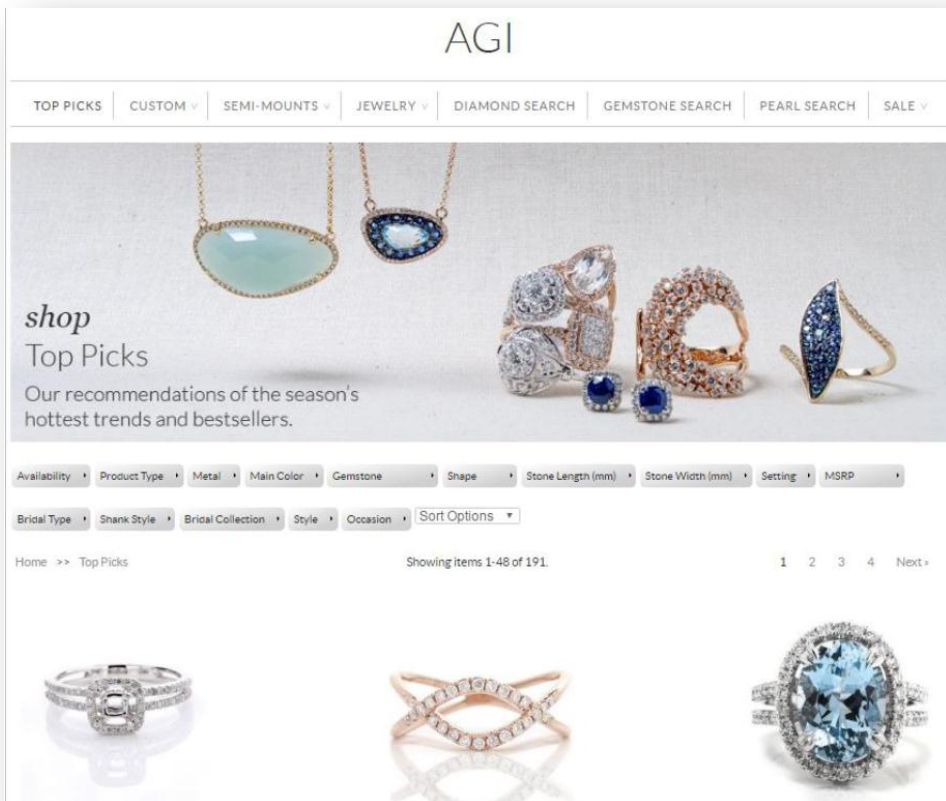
AGI

TOP PICKS | CUSTOM | SEMI-MOUNTS | JEWELRY | DIAMOND SEARCH | GEMSTONE SEARCH | PEARL SEARCH | SALE

shop
Top Picks
Our recommendations of the season's hottest trends and bestsellers.

Availability | Product Type | Metal | Main Color | Gemstone | Shape | Stone Length (mm) | Stone Width (mm) | Setting | MSRP

Bridal Type | Shank Style | Bridal Collection | Style | Occasion | Sort Options

Home >> Top Picks

Showing items 1-48 of 191.

1 2 3 4 Next»